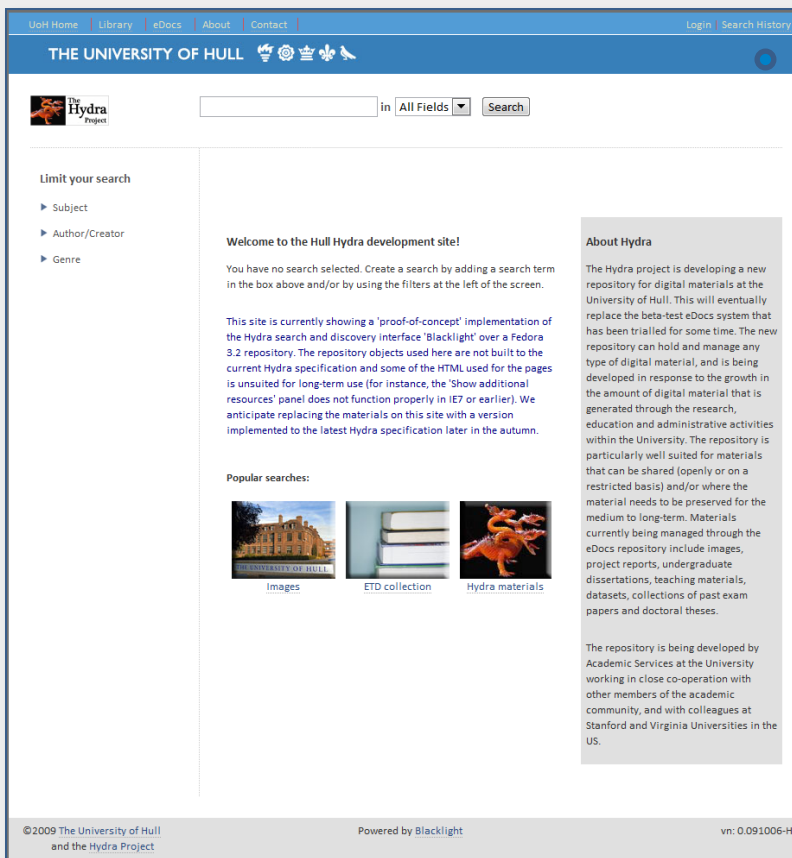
UoH Home | Library | eDocs | About | Contact

Login | Search History

THE UNIVERSITY OF HULL

The Hydra Project

in All Fields Search

Limit your search

Subject

Author/Creator

Genre

Welcome to the Hull Hydra development site!

You have no search selected. Create a search by adding a search term in the box above and/or by using the filters at the left of the screen.

This site is currently showing a 'proof-of-concept' implementation of the Hydra search and discovery interface 'Blacklight' over a Fedora 3.2 repository. The repository objects used here are not built to the current Hydra specification and some of the HTML used for the pages is unsuited for long-term use (for instance, the 'Show additional resources' panel does not function properly in IE7 or earlier). We anticipate replacing the materials on this site with a version implemented to the latest Hydra specification later in the autumn.

Popular searches:

THE UNIVERSITY OF HULL

Images

ETD collection

Hydra materials

About Hydra

The Hydra project is developing a new repository for digital materials at the University of Hull. This will eventually replace the beta-test eDocs system that has been trialled for some time. The new repository can hold and manage any type of digital material, and is being developed in response to the growth in the amount of digital material that is generated through the research, education and administrative activities within the University. The repository is particularly well suited for materials that can be shared (openly or on a restricted basis) and/or where the material needs to be preserved for the medium to long-term. Materials currently being managed through the eDocs repository include images, project reports, undergraduate dissertations, teaching materials, datasets, collections of past exam papers and doctoral theses.

The repository is being developed by Academic Services at the University working in close co-operation with other members of the academic community, and with colleagues at Stanford and Virginia Universities in the US.

©2009 The University of Hull and the Hydra Project

Powered by Blacklight

vn: 0.091006-H